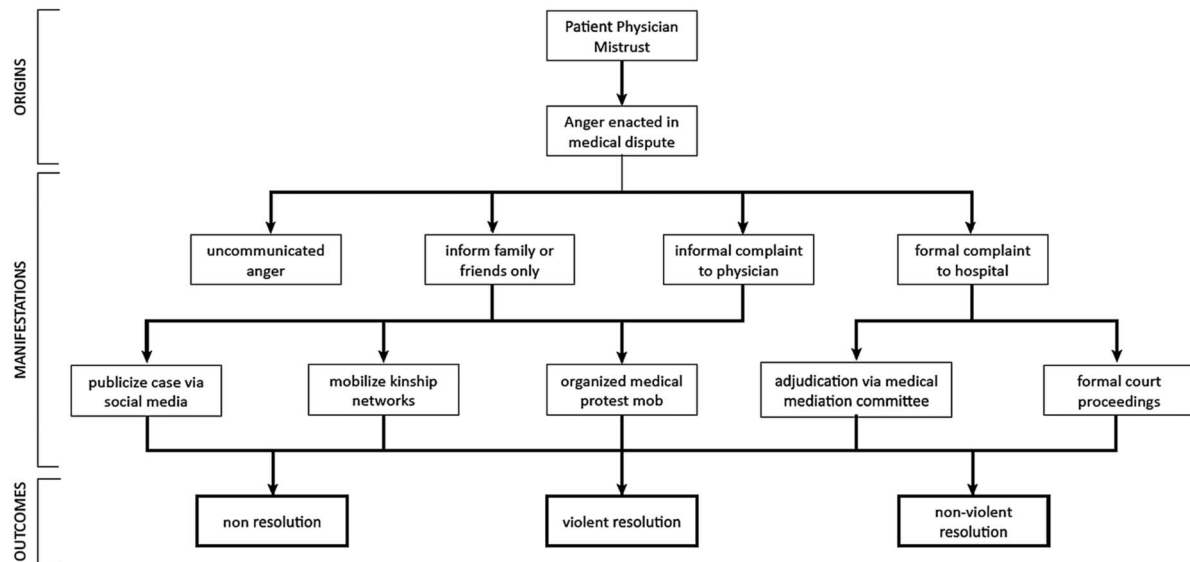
ORIGINS

Patient Physician Mistrust

Anger enacted in medical dispute

MANIFESTATIONS

uncommunicated anger

inform family or friends only

informal complaint to physician

formal complaint to hospital

publicize case via social media

mobilize kinship networks

organized medical protest mob

adjudication via medical mediation committee

formal court proceedings

OUTCOMES

non resolution

violent resolution

non-violent resolution